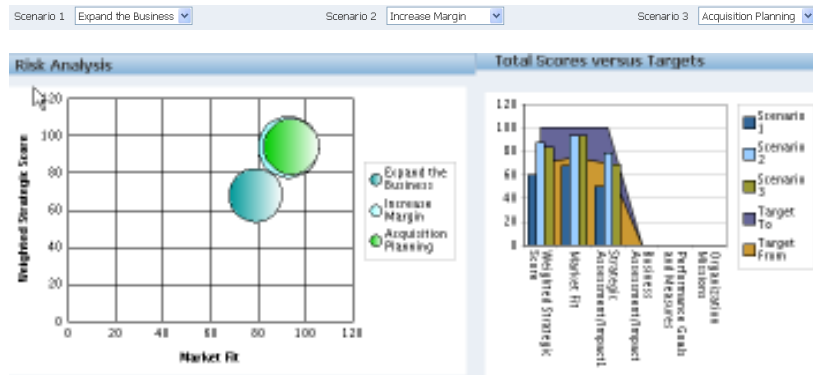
Scenario 1 Expand the Business
Scenario 2 Increase Margin
Scenario 3 Acquisition Planning

Risk Analysis

120
100
80
60
40
20
0
0 20 40 60 80 100 120

Weighted Strategic Score

Market Fit

Expand the Business
Increase Margin
Acquisition Planning

Total Scores versus Targets

120
100
80
60
40
20
0

Weighted Strategic Score
Market Fit
Strategic Assessment/Impact1
Strategic Assessment/Impact
Business Performance Goals and Measures
Organization Missions

Scenario 1
Scenario 2
Scenario 3
Target To
Target From